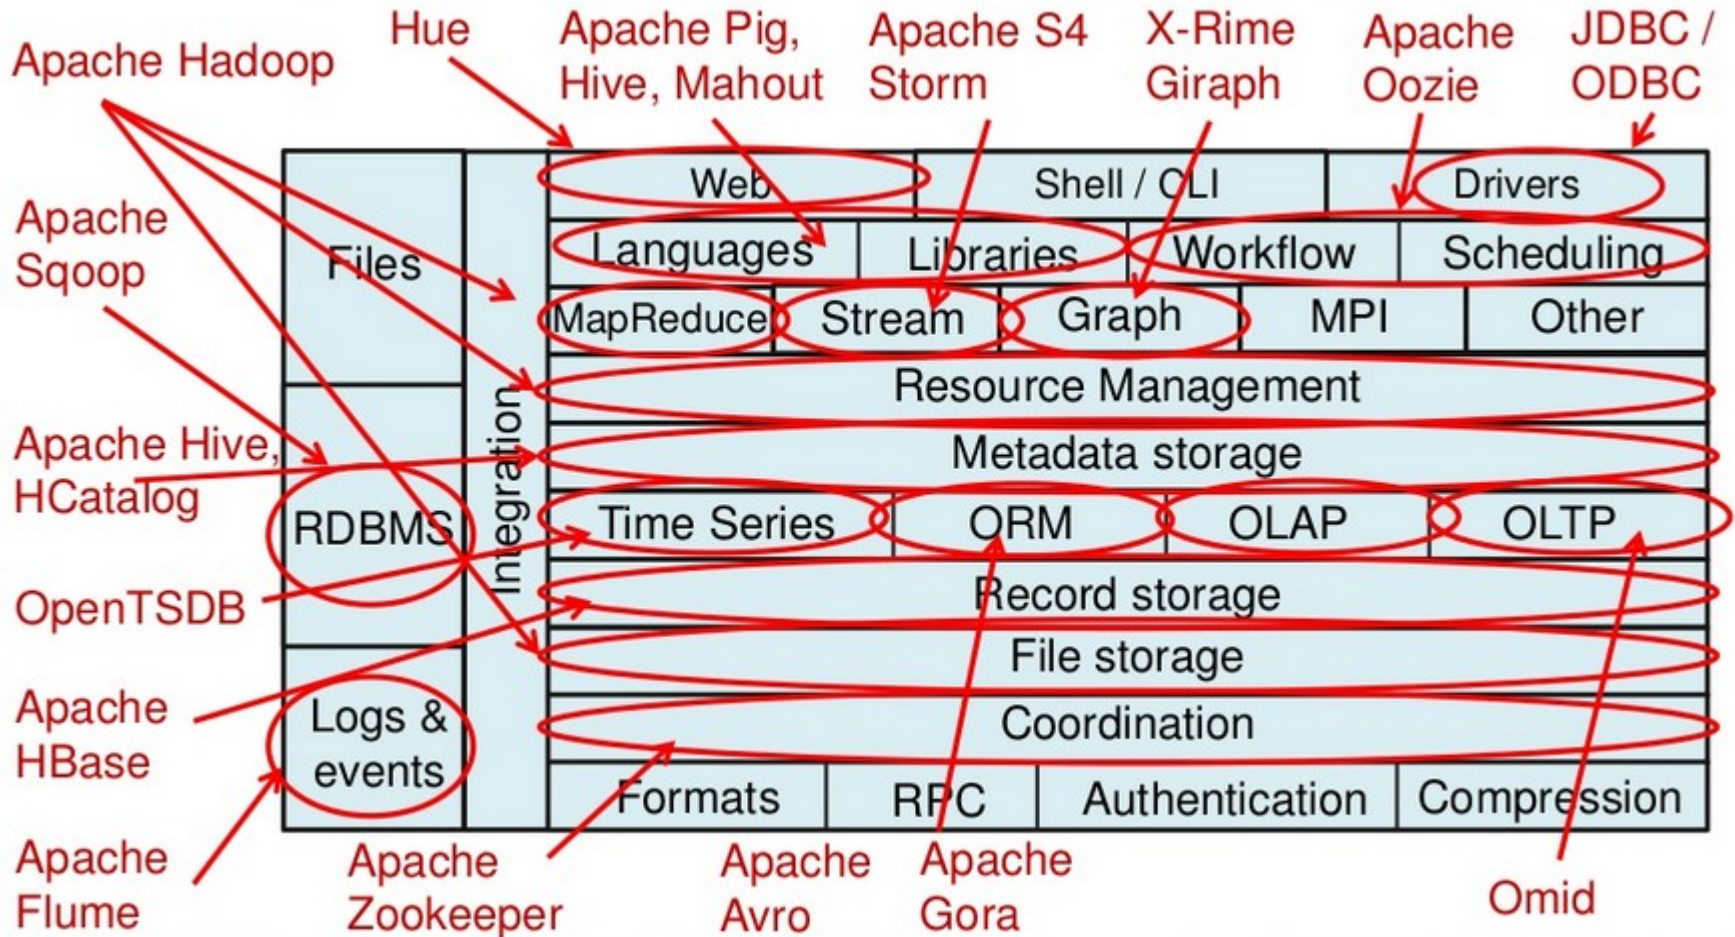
Apache Hadoop

Hue

Apache Pig, Hive, Mahout

Apache S4 Storm

X-Rime Giraph

Apache Oozie

JDBC / ODBC

Apache Sqoop

Apache Hive, HCatalog

OpenTSDB

Apache HBase

Apache Flume

| Files | Integration | Web | Shell / CLI | Drivers |
|---|---|---|---|---|
| | | Languages | Libraries | Workflow | Scheduling |
| | | MapReduce | Stream | Graph | MPI | Other |
| | | Resource Management |
| RDBMS | | Metadata storage |
| | | Time Series | ORM | OLAP | OLTP |
| | | Record storage |
| | | File storage |
| Logs & events | | Coordination |
| | | Formats | RPC | Authentication | Compression |

Apache Zookeeper

Apache Avro

Apache Gora

Omid